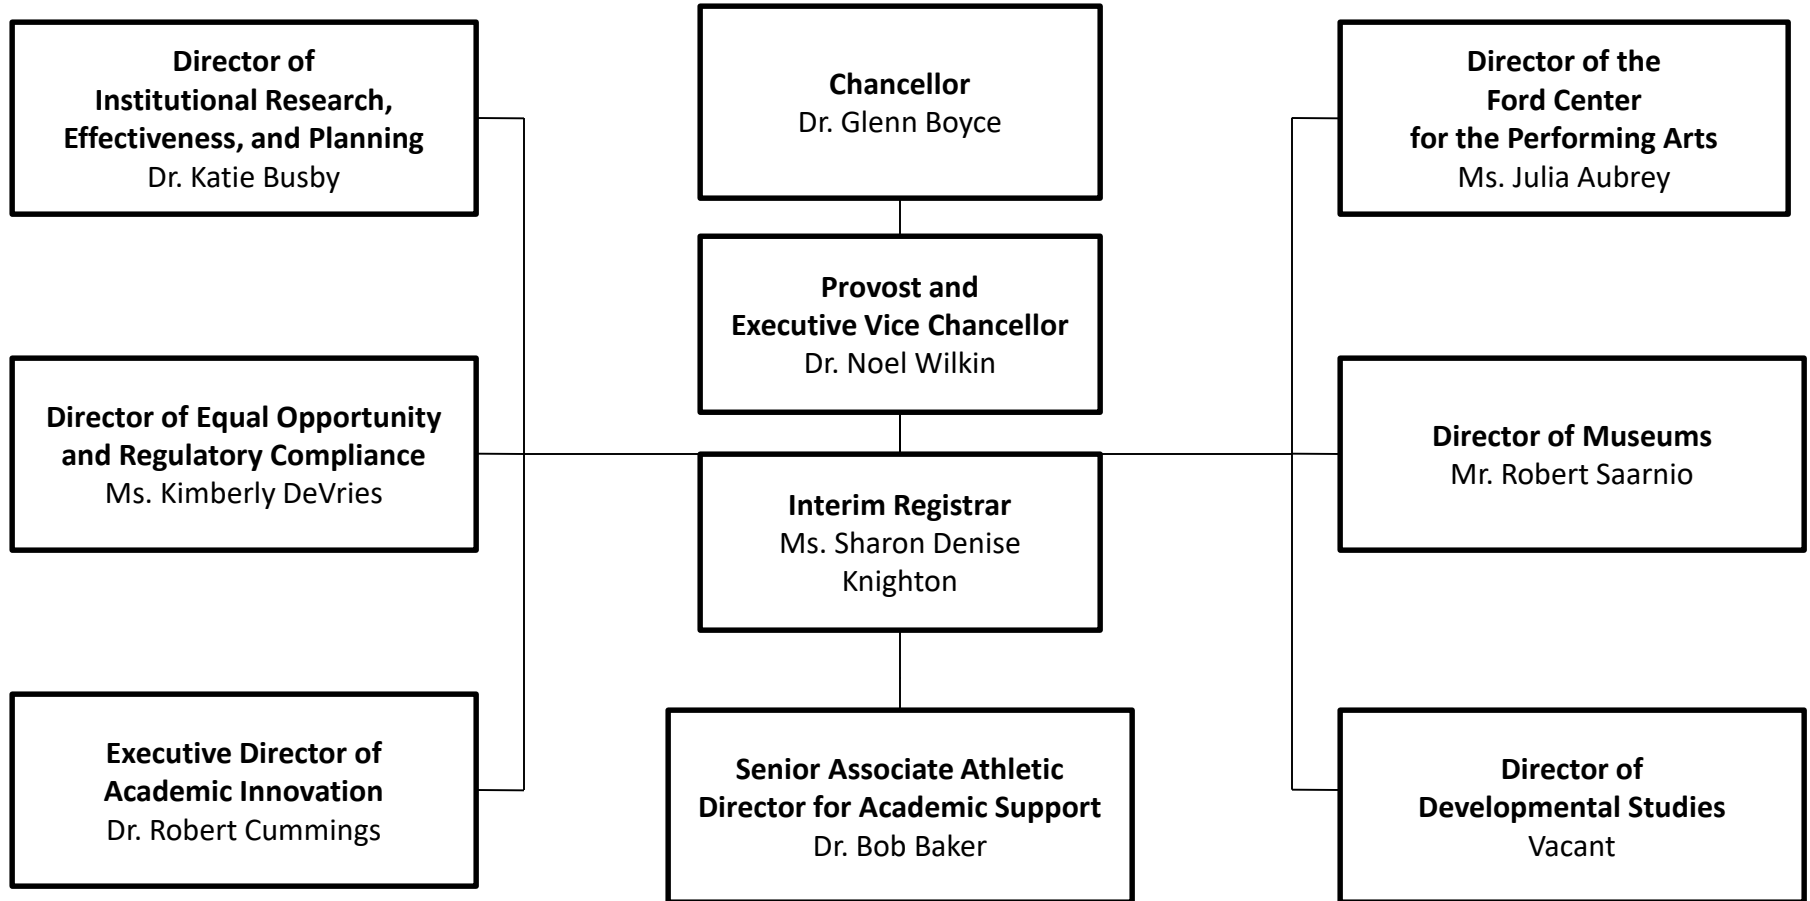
Director of
Institutional Research,
Effectiveness, and Planning
Dr. Katie Busby

Chancellor
Dr. Glenn Boyce

Director of the
Ford Center
for the Performing Arts
Ms. Julia Aubrey

Provost and
Executive Vice Chancellor
Dr. Noel Wilkin

Director of Equal Opportunity
and Regulatory Compliance
Ms. Kimberly DeVries

Interim Registrar
Ms. Sharon Denise
Knighton

Director of Museums
Mr. Robert Saarnio

Executive Director of
Academic Innovation
Dr. Robert Cummings

Senior Associate Athletic
Director for Academic Support
Dr. Bob Baker

Director of
Developmental Studies
Vacant